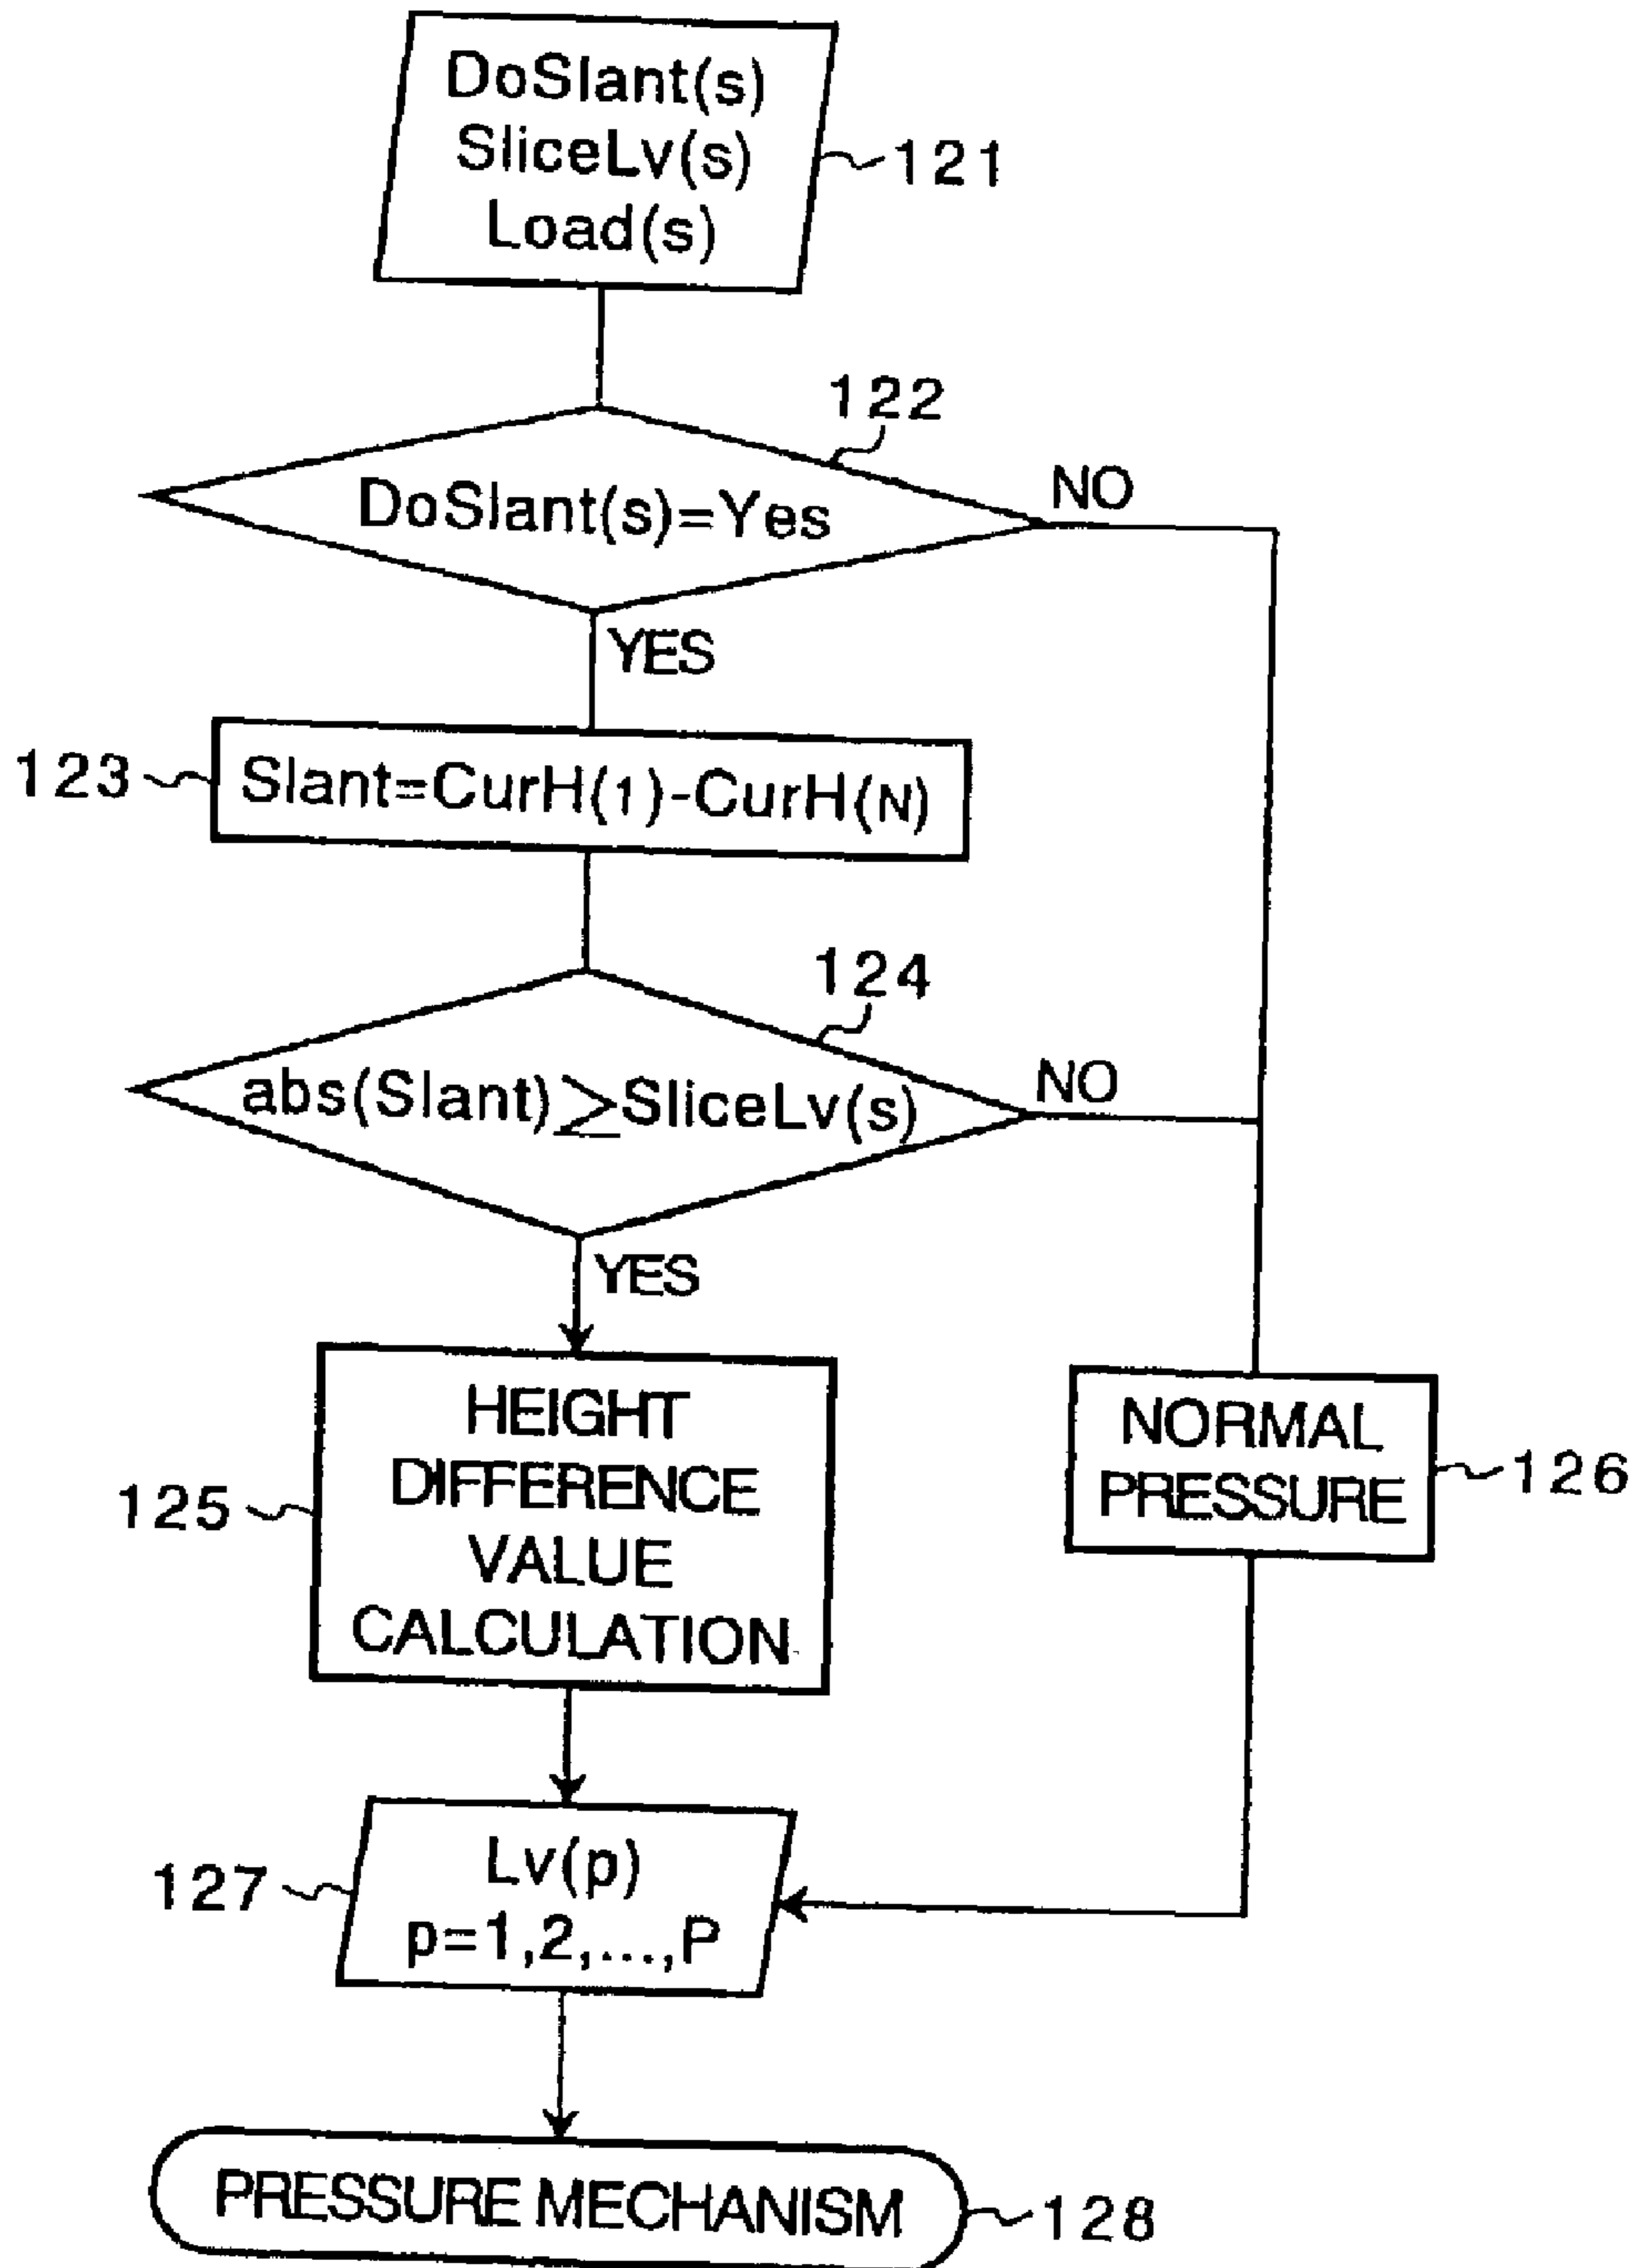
DoSlant(s)
SliceLv(s)
Load(s)
121

122
DoSlant(s)=Yes
NO
YES

123
Slant=CurH(1)-CurH(N)

124
abs(Slant)$\geq$SliceLv(s)
NO
YES

125
HEIGHT DIFFERENCE VALUE CALCULATION

NORMAL PRESSURE
126

127
Lv(p)
p=1,2,...,P

PRESSURE MECHANISM
128